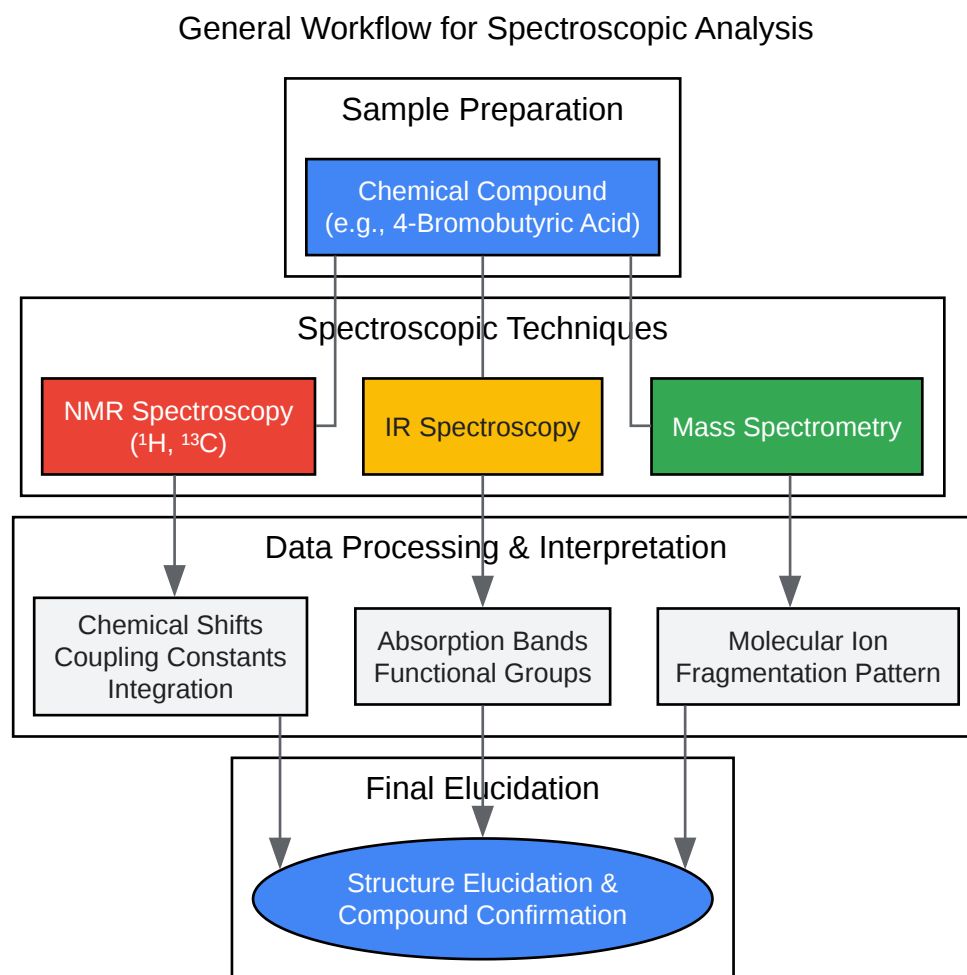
General Workflow for Spectroscopic Analysis

Sample Preparation

Chemical Compound
(e.g., 4-Bromobutyric Acid)

Spectroscopic Techniques

NMR Spectroscopy
($^1$H, $^{13}$C)

IR Spectroscopy

Mass Spectrometry

Data Processing & Interpretation

Chemical Shifts
Coupling Constants
Integration

Absorption Bands
Functional Groups

Molecular Ion
Fragmentation Pattern

Final Elucidation

Structure Elucidation &
Compound Confirmation